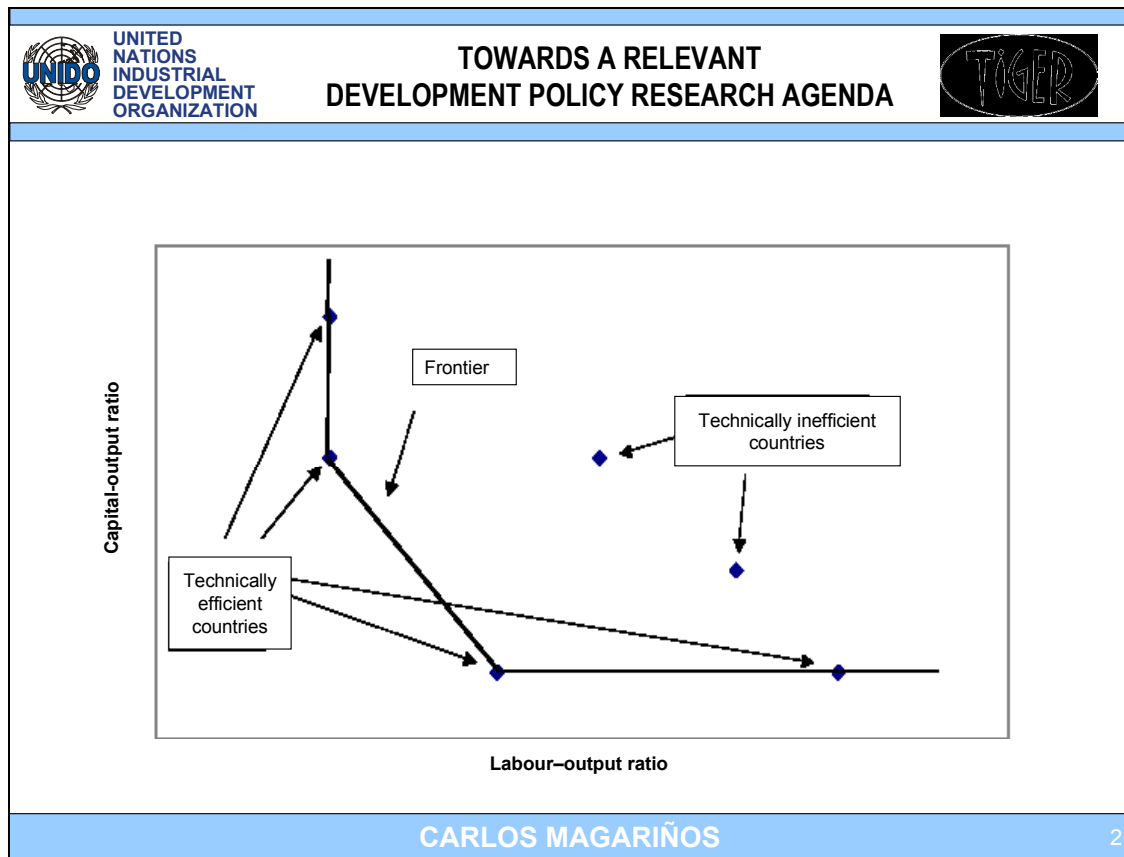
UNIDO

UNITED NATIONS INDUSTRIAL DEVELOPMENT ORGANIZATION

TOWARDS A RELEVANT DEVELOPMENT POLICY RESEARCH AGENDA

TiGER

Frontier

Technically inefficient countries

Capital-output ratio

Technically efficient countries

Labour–output ratio

CARLOS MAGARIÑOS

2